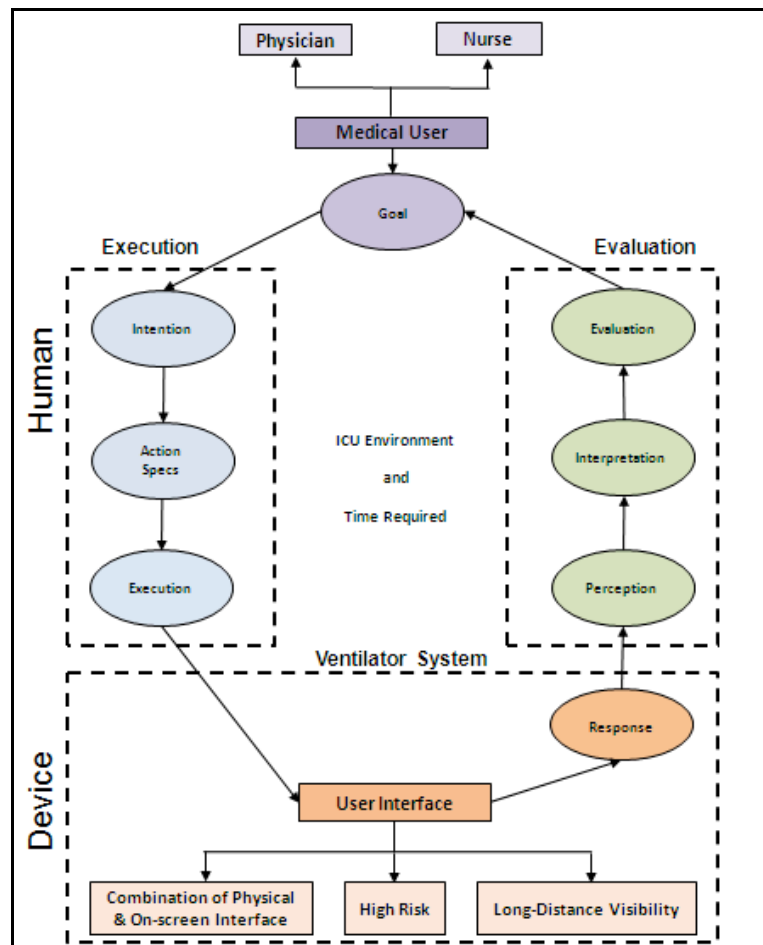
Physician

Nurse

Medical User

Goal

Execution

Evaluation

Human

Intention

Action Specs

Execution

ICU Environment

and

Time Required

Evaluation

Interpretation

Perception

Ventilator System

Device

Response

User Interface

Combination of Physical & On-screen Interface

High Risk

Long-Distance Visibility